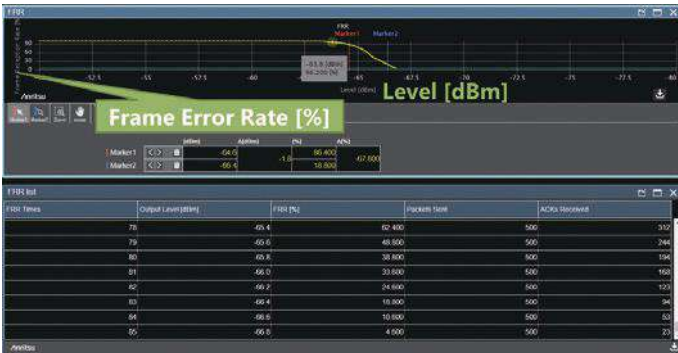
FER

Frame Error Rate [%]

FER
Marker1 Marker2

-63.8 [dBm]
86.200 [%]

-52.5 -55 -57.5 -60 -65 -67.5 -70 -72.5 -75 -77.5 -80

Level [dBm]

Level [dBm]

Anritsu

| | [dBm] | Δ[dBm] | [%] | Δ[%] |
|---|---|---|---|---|
| Marker1 | -64.0 | -1.6 | 86.400 | -67.600 |
| Marker2 | -65.6 | | 18.800 | |

FER list

| FER Times | Output Level [dBm] | FER [%] | Packets Sent | ACKs Received |
|---|---|---|---|---|
| 78 | -65.4 | 62.400 | 500 | 312 |
| 79 | -65.6 | 48.800 | 500 | 244 |
| 80 | -65.8 | 38.800 | 500 | 194 |
| 81 | -66.0 | 33.600 | 500 | 168 |
| 82 | -66.2 | 24.600 | 500 | 123 |
| 83 | -66.4 | 18.800 | 500 | 94 |
| 84 | -66.6 | 10.600 | 500 | 53 |
| 85 | -66.8 | 4.600 | 500 | 23 |

Anritsu